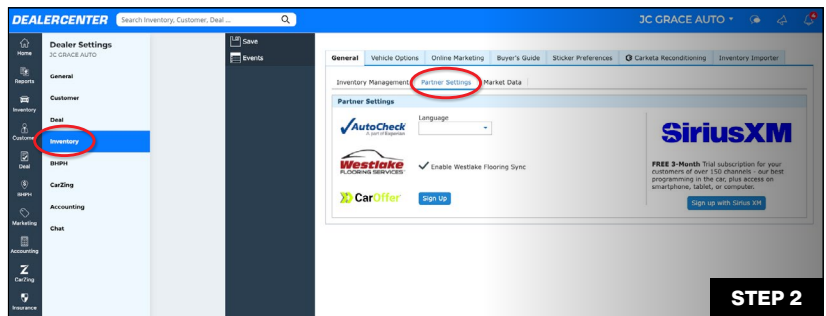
DEALERCENTER

Search Inventory, Customer, Deal ...

JC GRACE AUTO

Home

Reports

Inventory

Customer

Deal

BHPH

Marketing

Accounting

CarZing

Insurance

Dealer Settings
JC GRACE AUTO

General

Customer

Deal

Inventory

BHPH

CarZing

Accounting

Chat

Save

Events

| General | Vehicle Options | Online Marketing | Buyer's Guide | Sticker Preferences | Carketa Reconditioning | Inventory Importer |
|---|---|---|---|---|---|---|

Inventory Management | Partner Settings | Market Data

Partner Settings

AutoCheck
A part of Experian

Language

Westlake
FLOORING SERVICES

Enable Westlake Flooring Sync

CarOffer

Sign Up

SiriusXM

FREE 3-Month Trial subscription for your customers of over 150 channels - our best programming in the car, plus access on smartphone, tablet, or computer.

Sign up with Sirius XM

STEP 2